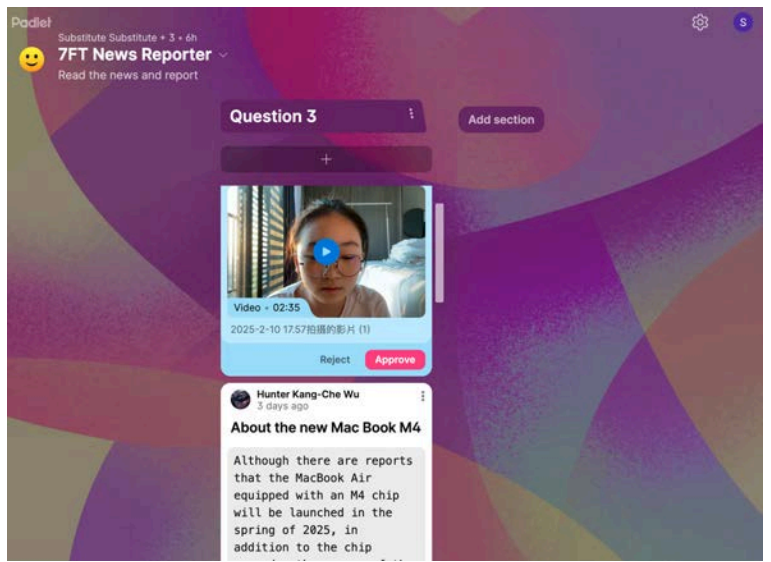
Padlet

Substitute Substitute • 3 • 6h
7FT News Reporter
Read the news and report

S

Question 3

Add section

+

Video • 02:35
2025-2-10 17.57拍攝的影片 (1)

Reject Approve

Hunter Kang-Che Wu
3 days ago

About the new Mac Book M4

Although there are reports that the MacBook Air equipped with an M4 chip will be launched in the spring of 2025, in addition to the chip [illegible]